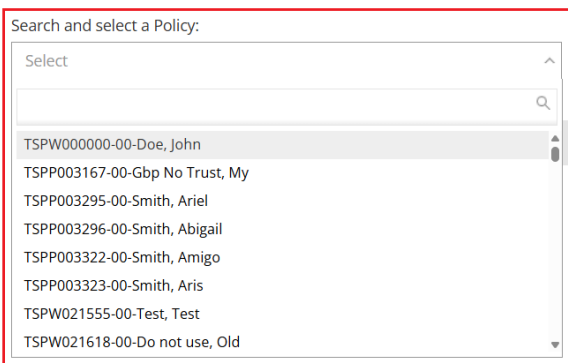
Search and select a Policy:

Select

TSPW000000-00-Doe, John
TSPP003167-00-Gbp No Trust, My
TSPP003295-00-Smith, Ariel
TSPP003296-00-Smith, Abigail
TSPP003322-00-Smith, Amigo
TSPP003323-00-Smith, Aris
TSPW021555-00-Test, Test
TSPW021618-00-Do not use, Old